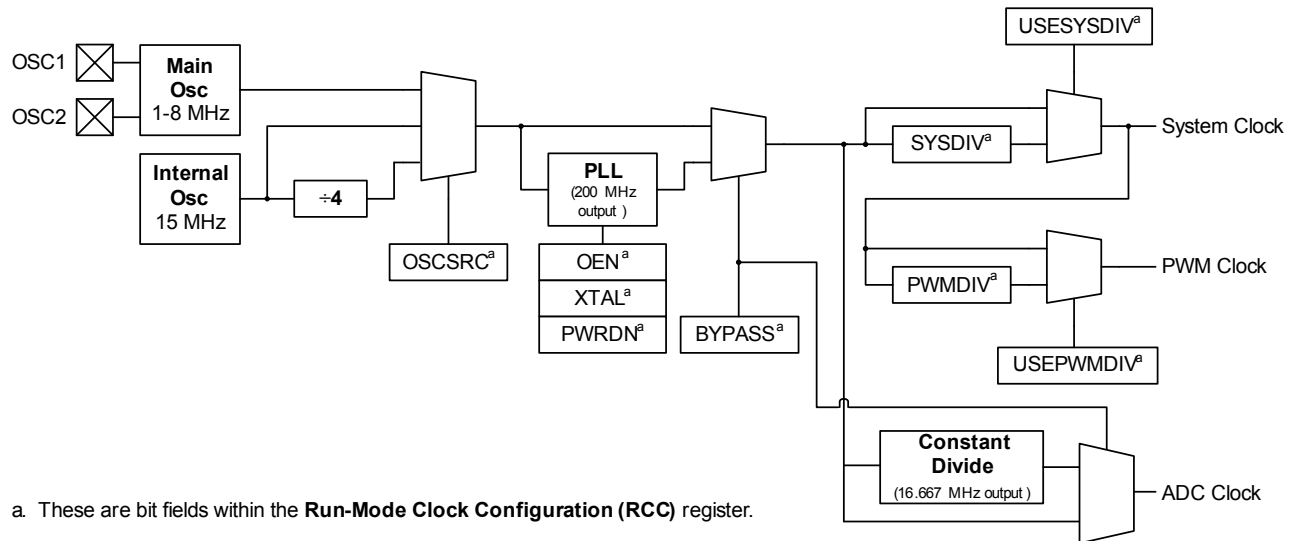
OSC1

OSC2

Main Osc 1-8 MHz

Internal Osc 15 MHz

÷4

OSCSRC$^a$

PLL (200 MHz output )

OEN$^a$

XTAL$^a$

PWRDN$^a$

BYPASS$^a$

USESYSDIV$^a$

SYSDIV$^a$

System Clock

PWMDIV$^a$

PWM Clock

USEPWMDIV$^a$

Constant Divide (16.667 MHz output )

ADC Clock

a. These are bit fields within the **Run-Mode Clock Configuration (RCC)** register.